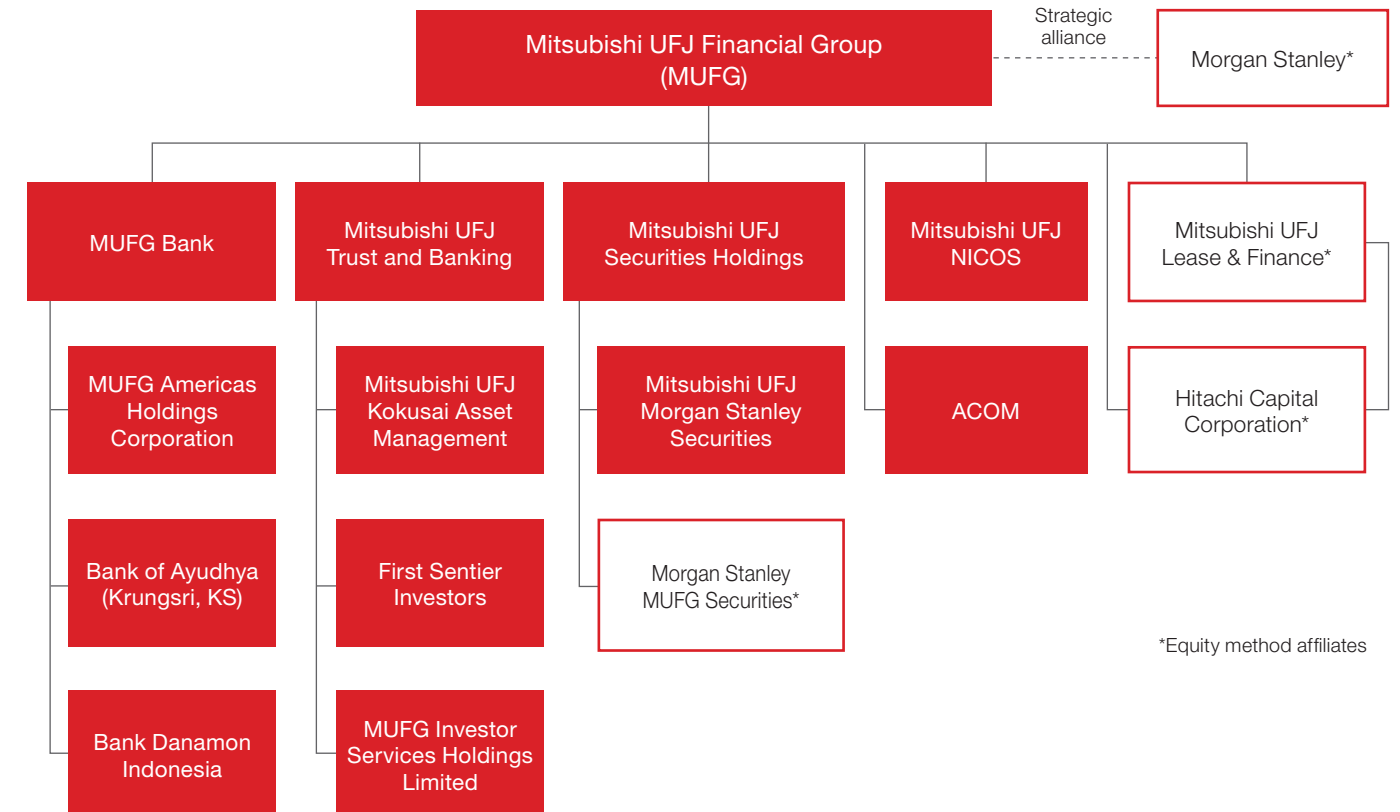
Mitsubishi UFJ Financial Group (MUFG)

Strategic alliance

Morgan Stanley*

MUFG Bank

Mitsubishi UFJ Trust and Banking

Mitsubishi UFJ Securities Holdings

Mitsubishi UFJ NICOS

Mitsubishi UFJ Lease & Finance*

MUFG Americas Holdings Corporation

Mitsubishi UFJ Kokusai Asset Management

Mitsubishi UFJ Morgan Stanley Securities

ACOM

Hitachi Capital Corporation*

Bank of Ayudhya (Krungsri, KS)

First Sentier Investors

Morgan Stanley MUFG Securities*

*Equity method affiliates

Bank Danamon Indonesia

MUFG Investor Services Holdings Limited